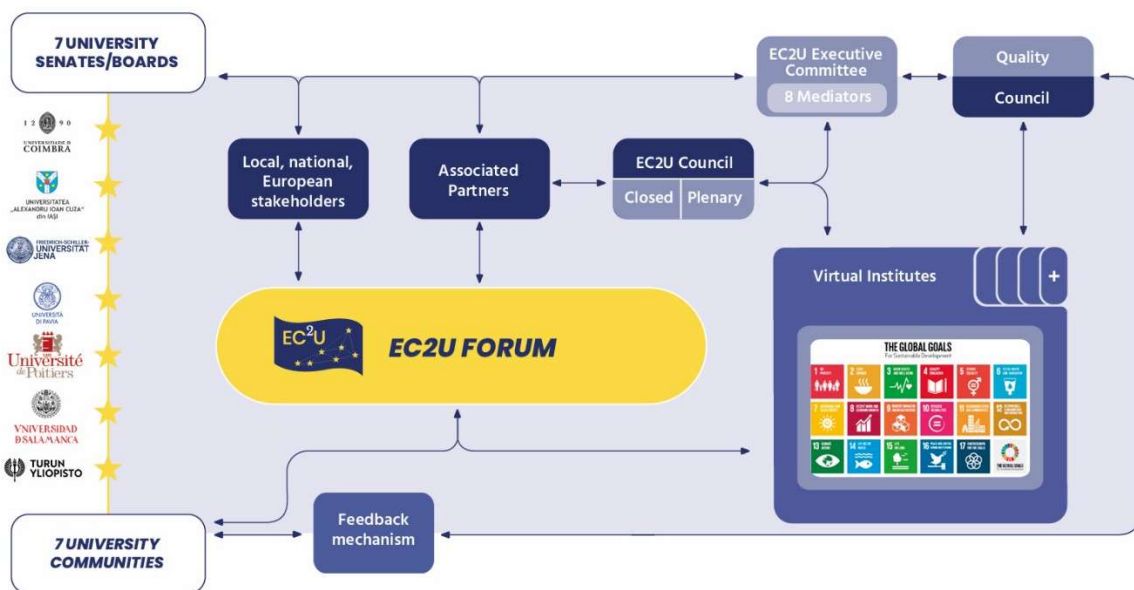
7 UNIVERSITY SENATES/BOARDS

EC2U Executive Committee

8 Mediators

Quality

Council

1 2 9 0
UNIVERSIDADE D COIMBRA

UNIVERSITATEA „ALEXANDRU IOAN CUZA" din IAȘI

FRIEDRICH-SCHILLER-UNIVERSITÄT JENA

UNIVERSITÀ DI PAVIA

Université de Poitiers

VNIVERSIDAD D SALAMANCA

TURUN YLIOPISTO

Local, national, European stakeholders

Associated Partners

EC2U Council

Closed | Plenary

Virtual Institutes

+

$EC^2U$

EC2U FORUM

THE GLOBAL GOALS
For Sustainable Development

7 UNIVERSITY COMMUNITIES

Feedback mechanism